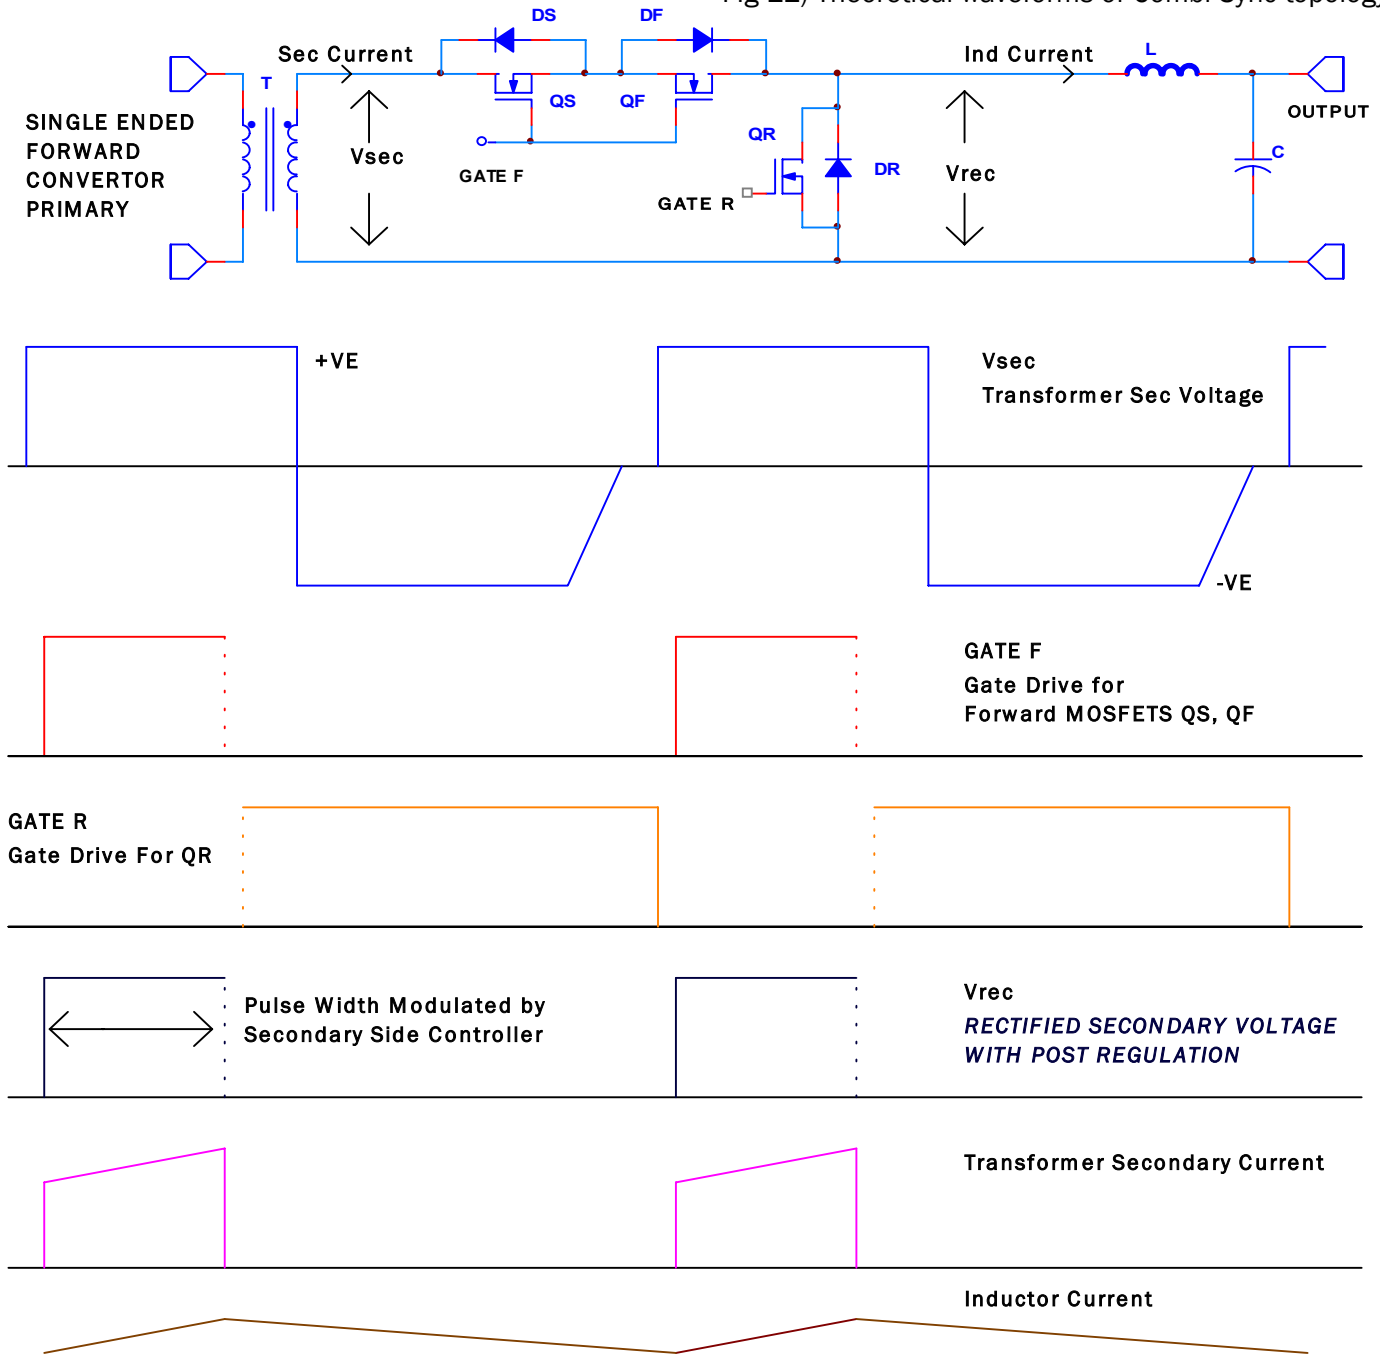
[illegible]

SINGLE ENDED FORWARD CONVERTOR PRIMARY

T

Sec Current

Vsec

DS

DF

QS

QF

GATE F

QR

DR

GATE R

Ind Current

Vrec

L

C

OUTPUT

+VE

Vsec
Transformer Sec Voltage

-VE

GATE F
Gate Drive for
Forward MOSFETS QS, QF

GATE R
Gate Drive For QR

Pulse Width Modulated by
Secondary Side Controller

Vrec
RECTIFIED SECONDARY VOLTAGE
WITH POST REGULATION

Transformer Secondary Current

Inductor Current